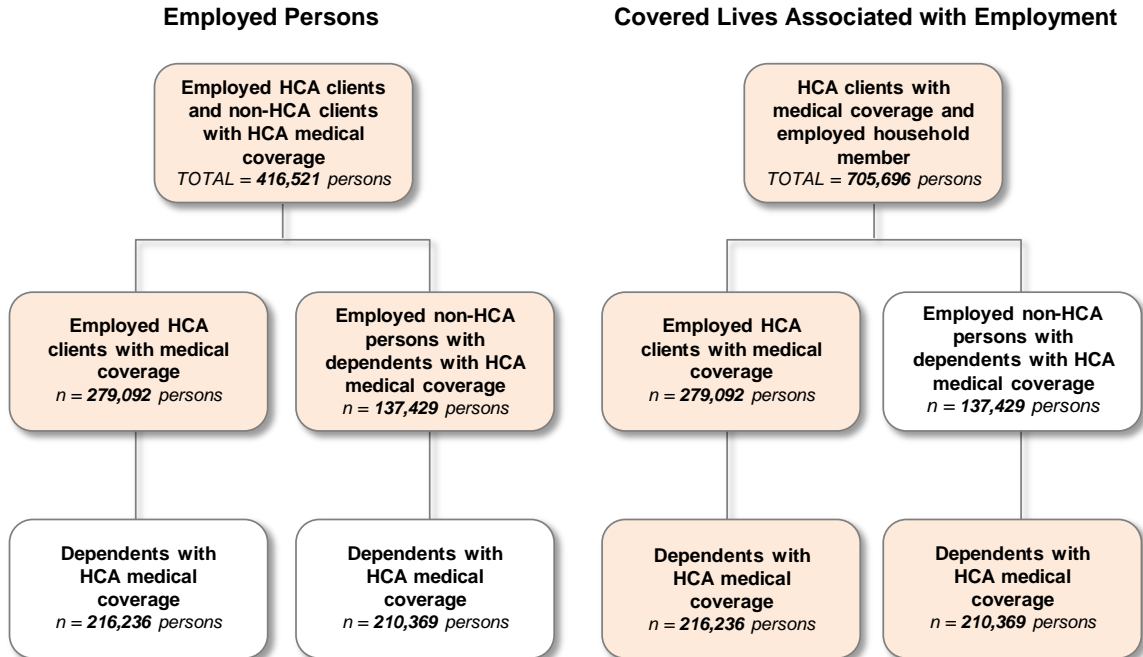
Employed Persons

Employed HCA clients and non-HCA clients with HCA medical coverage
*TOTAL* = ***416,521*** *persons*

Employed HCA clients with medical coverage
*n* = ***279,092*** *persons*

Employed non-HCA persons with dependents with HCA medical coverage
*n* = ***137,429*** *persons*

Dependents with HCA medical coverage
*n* = ***216,236*** *persons*

Dependents with HCA medical coverage
*n* = ***210,369*** *persons*

Covered Lives Associated with Employment

HCA clients with medical coverage and employed household member
*TOTAL* = ***705,696*** *persons*

Employed HCA clients with medical coverage
*n* = ***279,092*** *persons*

Employed non-HCA persons with dependents with HCA medical coverage
*n* = ***137,429*** *persons*

Dependents with HCA medical coverage
*n* = ***216,236*** *persons*

Dependents with HCA medical coverage
*n* = ***210,369*** *persons*